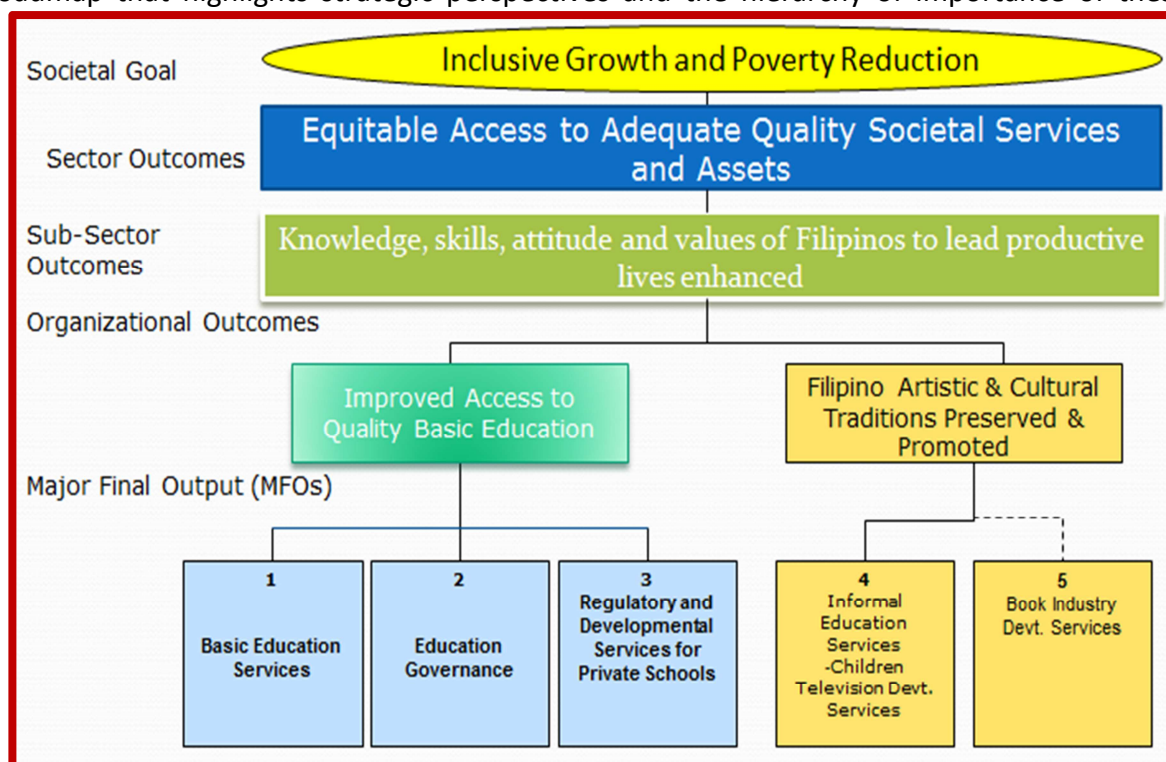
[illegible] that highlights strategic perspectives and the hierarchy of importance of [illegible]

Societal Goal

Inclusive Growth and Poverty Reduction

Sector Outcomes

Equitable Access to Adequate Quality Societal Services and Assets

Sub-Sector Outcomes

Knowledge, skills, attitude and values of Filipinos to lead productive lives enhanced

Organizational Outcomes

Improved Access to Quality Basic Education

Filipino Artistic & Cultural Traditions Preserved & Promoted

Major Final Output (MFOs)

1
Basic Education Services

2
Education Governance

3
Regulatory and Developmental Services for Private Schools

4
Informal Education Services -Children Television Devt. Services

5
Book Industry Devt. Services